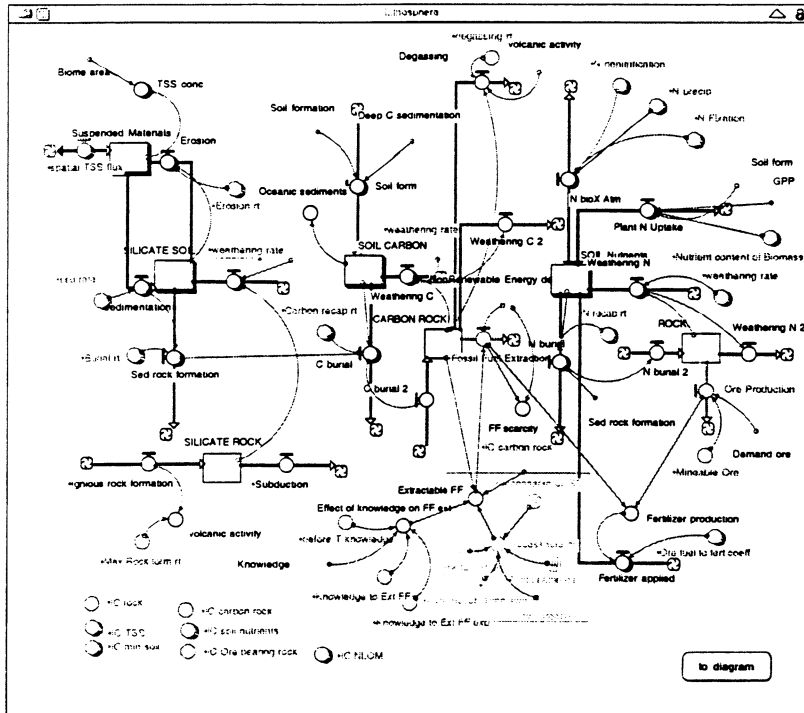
Lithosphere

Biome area
TSS conc
Suspended Materials
Erosion
spatial TSS flux
Erosion rt
SILICATE SOIL
weathering rate
sedimentation
Burial rt
Sed rock formation
SILICATE ROCK
igneous rock formation
Subduction
volcanic activity
Max Rock form rt
Knowledge
Soil formation
Deep C sedimentation
Oceanic sediments
Soil form
SOIL CARBON
Weathering C
Carbon recap rt
CARBON ROCK
C burial
C burial 2
Degassing
degassing rt
volcanic activity
weathering rate
Weathering C 2
NonRenewable Energy de
Fossil Fuel Extraction
FF scarcity
C carbon rock
Extractable FF
Effect of knowledge on FF ext
before T knowledge
knowledge to Ext FF
knowledge to Ext FF
denitrification
N precip
N Fixation
N bioX Atm
Plant N Uptake
Soil form
GPP
Nutrient content of Biomass
SOIL Nutrients
Weathering N
weathering rate
N recap rt
N burial
N burial 2
ROCK
Weathering N 2
Ore Production
Sed rock formation
Demand ore
Mineable Ore
Fertilizer production
Ore fuel to fert coeff
Fertilizer applied
C rock
C carbon rock
C TSC
C soil nutrients
C min soil
C Ore bearing rock
C NLOM
to diagram